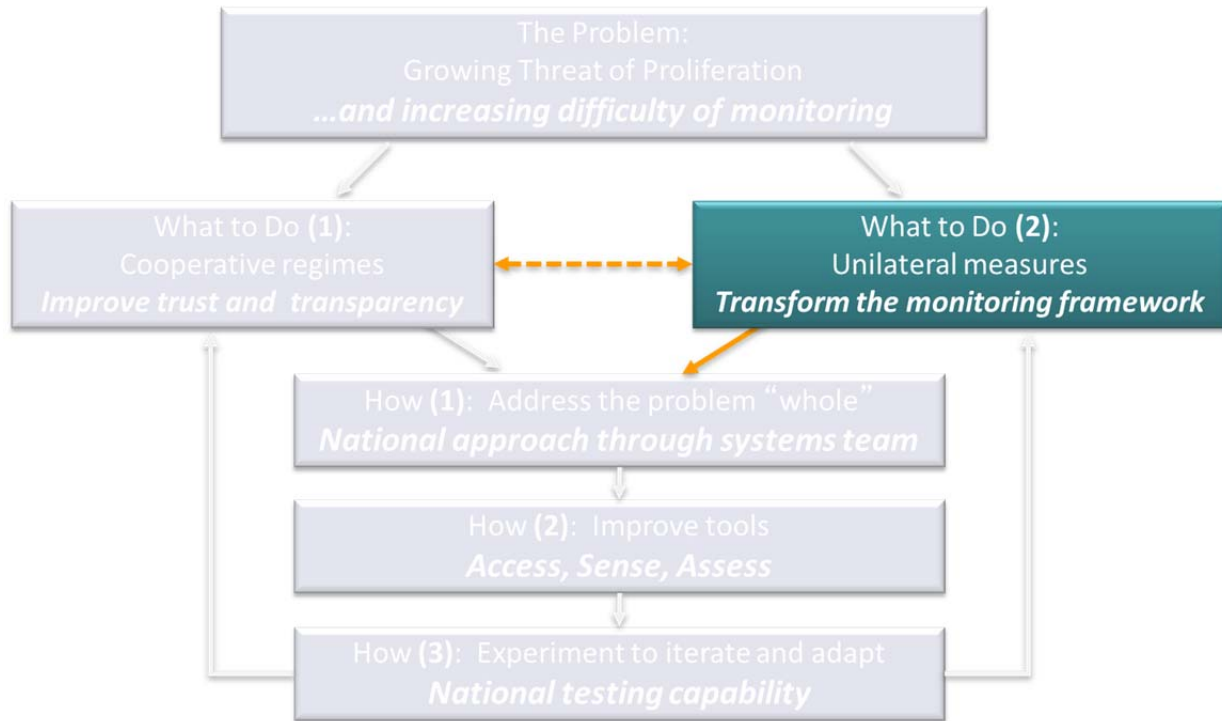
The Problem:
Growing Threat of Proliferation
*...and increasing difficulty of monitoring*

What to Do **(1)**:
Cooperative regimes
*Improve trust and transparency*

What to Do **(2)**:
Unilateral measures
*Transform the monitoring framework*

How **(1)**: Address the problem "whole"
*National approach through systems team*

How **(2)**: Improve tools
*Access, Sense, Assess*

How **(3)**: Experiment to iterate and adapt
*National testing capability*